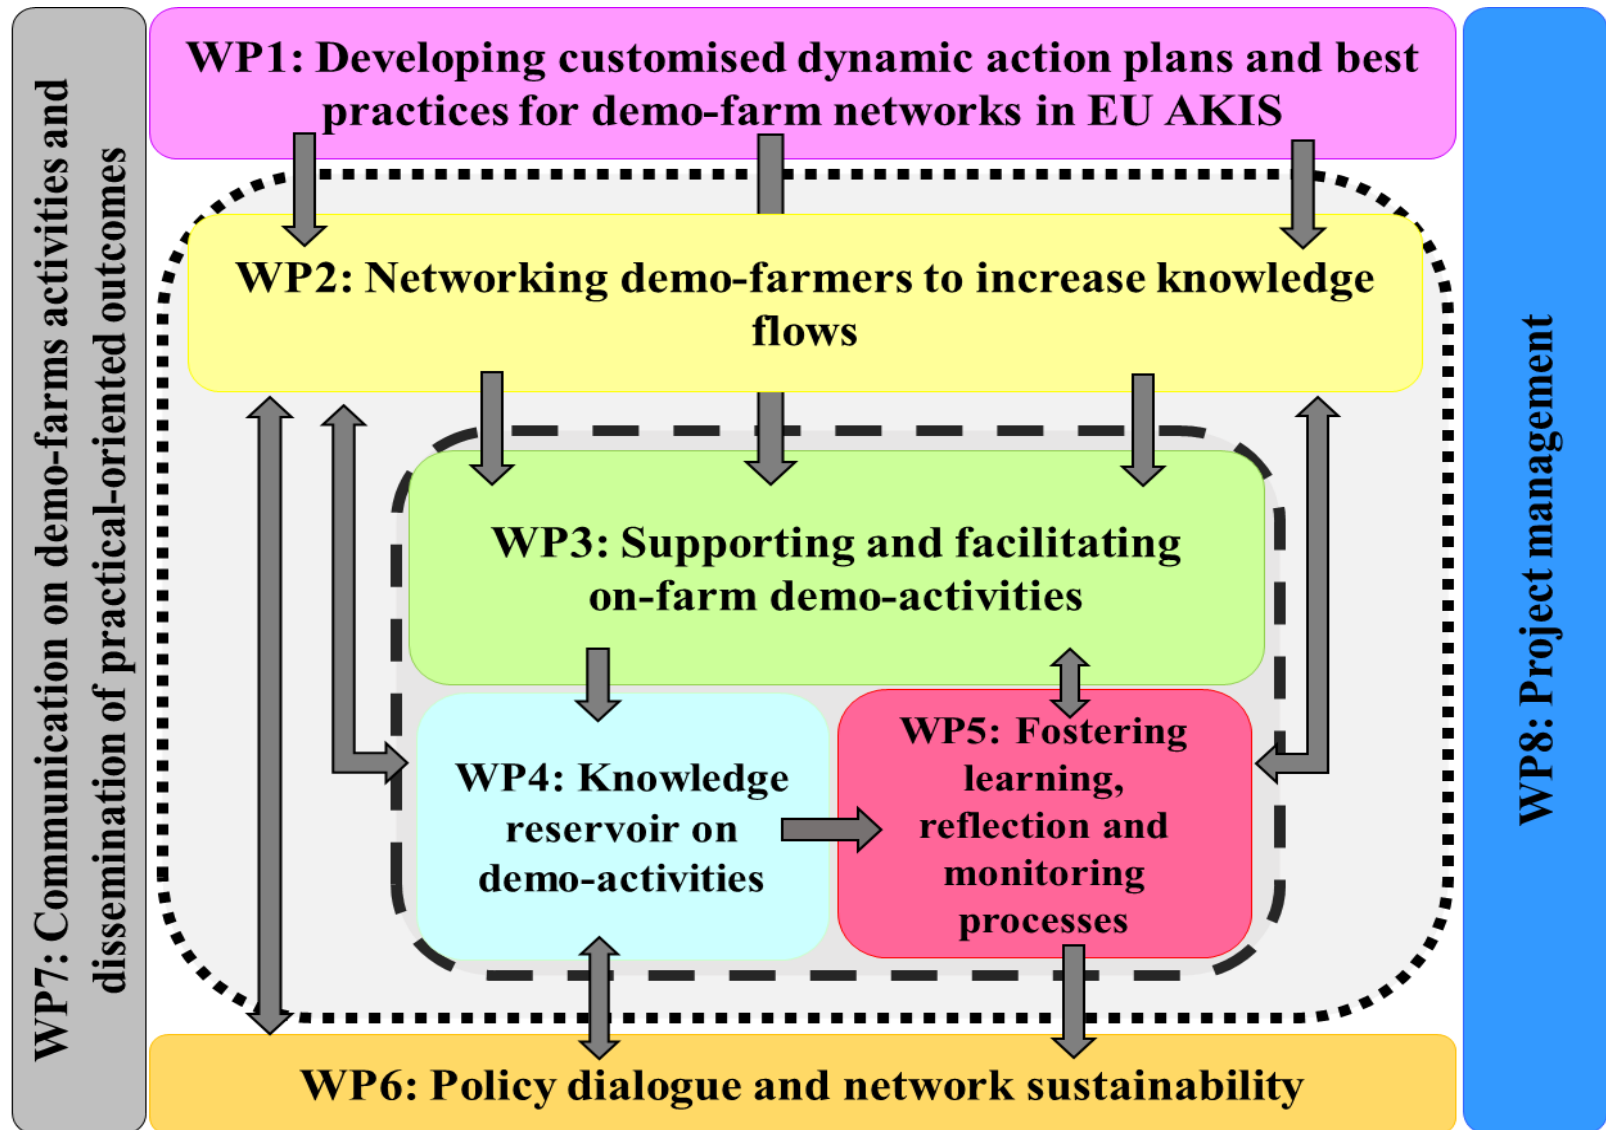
WP7: Communication on demo-farms activities and dissemination of practical-oriented outcomes

WP1: Developing customised dynamic action plans and best practices for demo-farm networks in EU AKIS

WP2: Networking demo-farmers to increase knowledge flows

WP3: Supporting and facilitating on-farm demo-activities

WP4: Knowledge reservoir on demo-activities

WP5: Fostering learning, reflection and monitoring processes

WP6: Policy dialogue and network sustainability

WP8: Project management